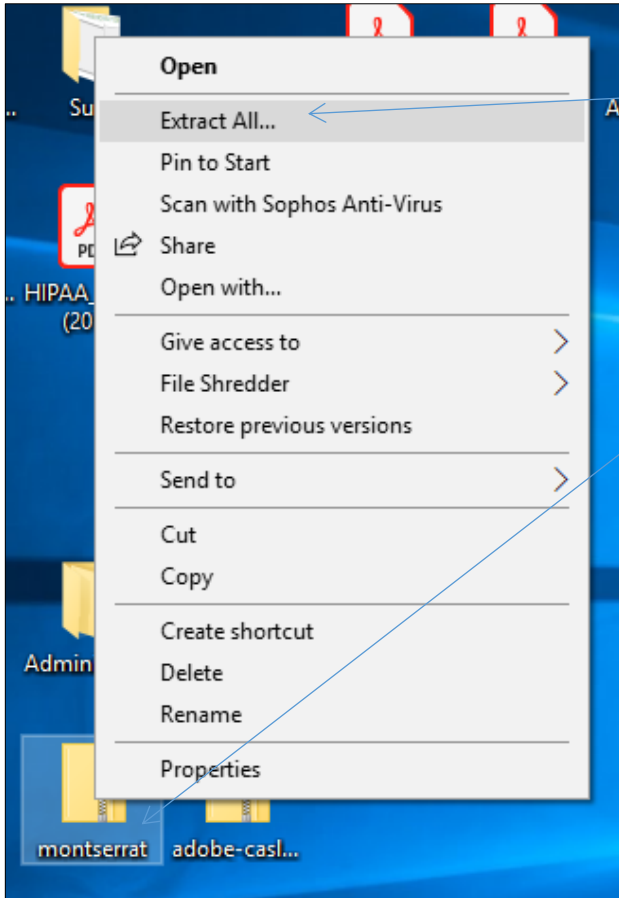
Su

..

A

PD

.. HIPAA_
(20

Open

Extract All...

Pin to Start

Scan with Sophos Anti-Virus

Share

Open with...

Give access to

File Shredder

Restore previous versions

Send to

Cut

Copy

Create shortcut

Delete

Rename

Properties

Admin

montserrat

adobe-casl...